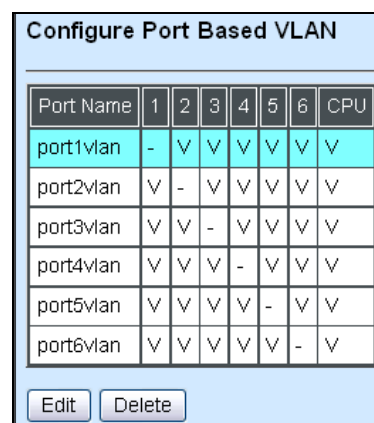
Configure Port Based VLAN

| Port Name | 1 | 2 | 3 | 4 | 5 | 6 | CPU |
|---|---|---|---|---|---|---|---|
| port1vlan | - | V | V | V | V | V | V |
| port2vlan | V | - | V | V | V | V | V |
| port3vlan | V | V | - | V | V | V | V |
| port4vlan | V | V | V | - | V | V | V |
| port5vlan | V | V | V | V | - | V | V |
| port6vlan | V | V | V | V | V | - | V |

Edit Delete